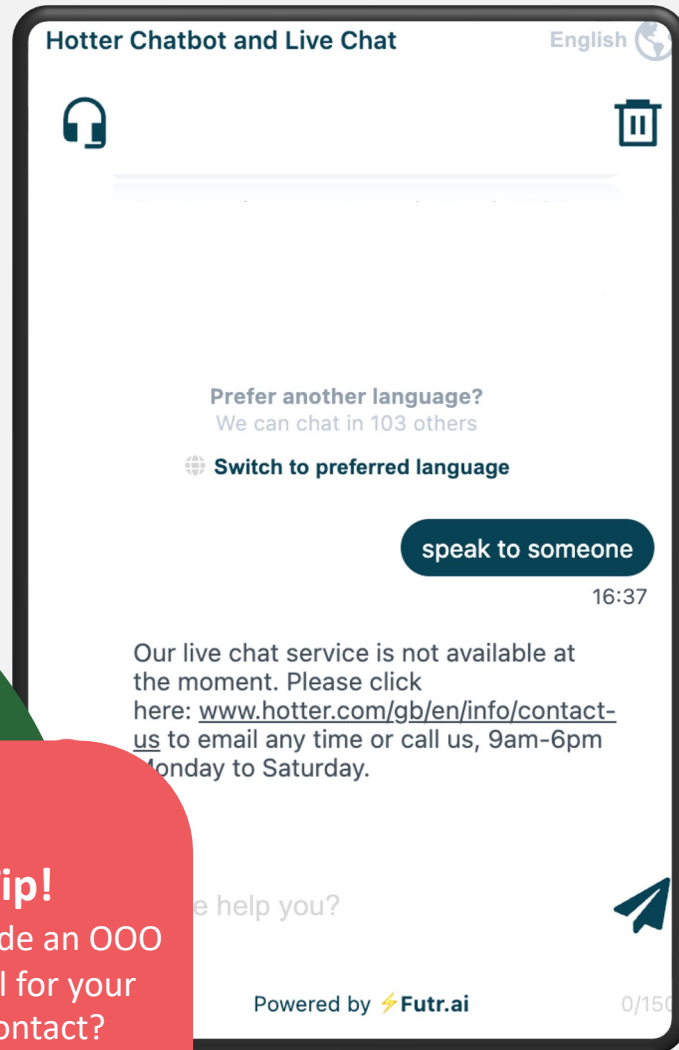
Hotter Chatbot and Live Chat

English

Prefer another language?
We can chat in 103 others

Switch to preferred language

speak to someone

16:37

Our live chat service is not available at the moment. Please click here: www.hotter.com/gb/en/info/contact-us to email any time or call us, 9am-6pm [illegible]onday to Saturday.

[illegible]ip!
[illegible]de an OOO
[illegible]l for your
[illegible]ontact?

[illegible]e help you?

Powered by Futr.ai

0/15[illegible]